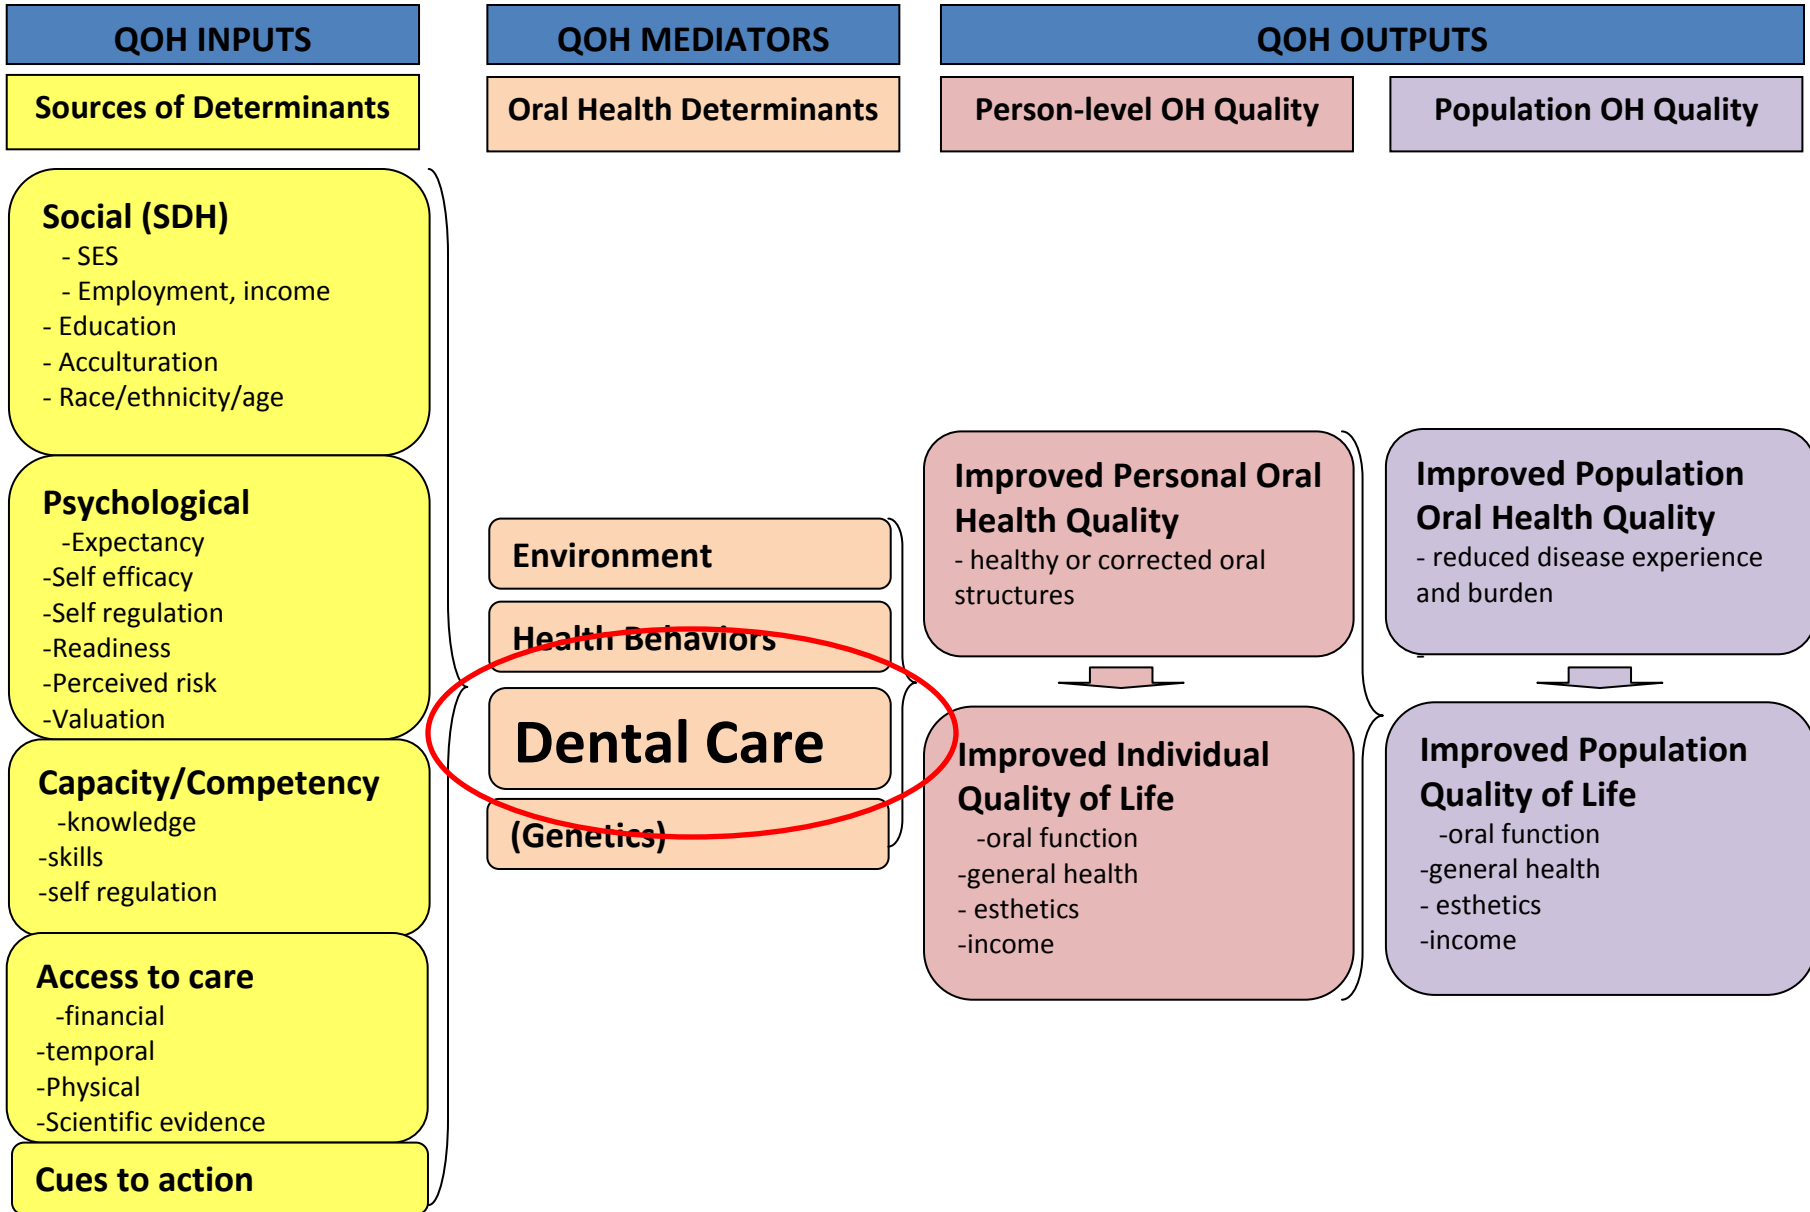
QOH INPUTS

Sources of Determinants

Social (SDH)
- SES
- Employment, income
- Education
- Acculturation
- Race/ethnicity/age

Psychological
-Expectancy
-Self efficacy
-Self regulation
-Readiness
-Perceived risk
-Valuation

Capacity/Competency
-knowledge
-skills
-self regulation

Access to care
-financial
-temporal
-Physical
-Scientific evidence

Cues to action

QOH MEDIATORS

Oral Health Determinants

Environment

Health Behaviors

Dental Care

(Genetics)

QOH OUTPUTS

Person-level OH Quality

Improved Personal Oral Health Quality
- healthy or corrected oral structures

Improved Individual Quality of Life
-oral function
-general health
- esthetics
-income

Population OH Quality

Improved Population Oral Health Quality
- reduced disease experience and burden

Improved Population Quality of Life
-oral function
-general health
- esthetics
-income